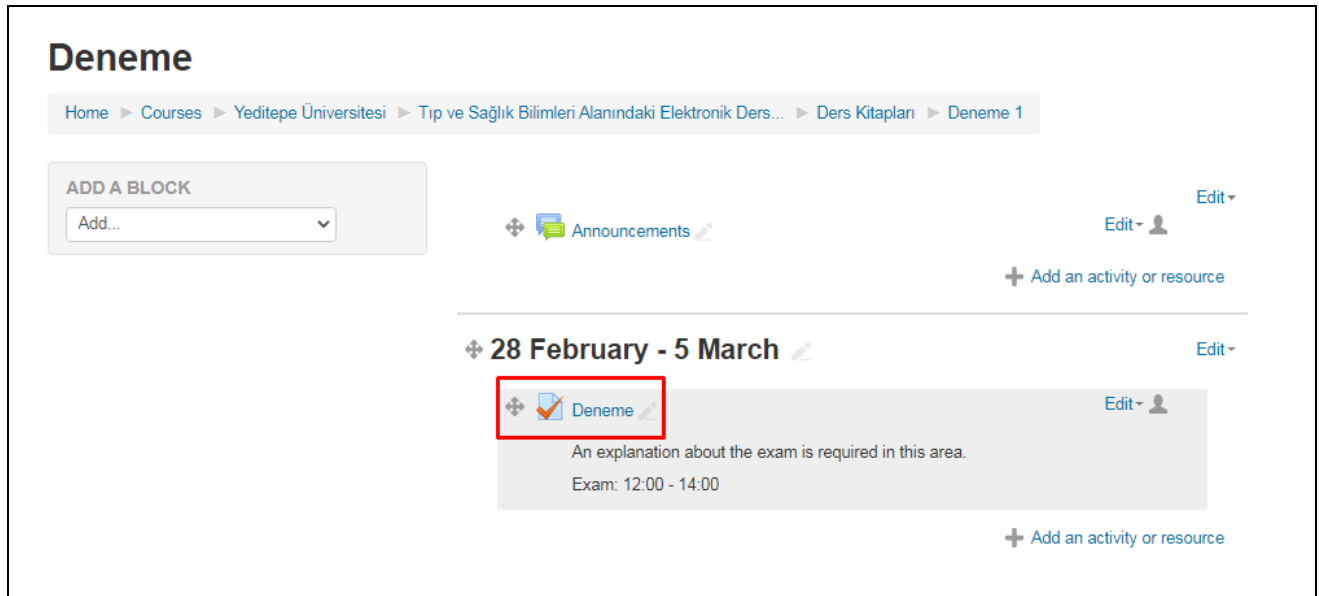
Deneme

Home ► Courses ► Yeditepe Üniversitesi ► Tıp ve Sağlık Bilimleri Alanındaki Elektronik Ders... ► Ders Kitapları ► Deneme 1

ADD A BLOCK

Add...

Edit

Announcements

Edit

Add an activity or resource

28 February - 5 March

Edit

Deneme

Edit

An explanation about the exam is required in this area.

Exam: 12:00 - 14:00

Add an activity or resource